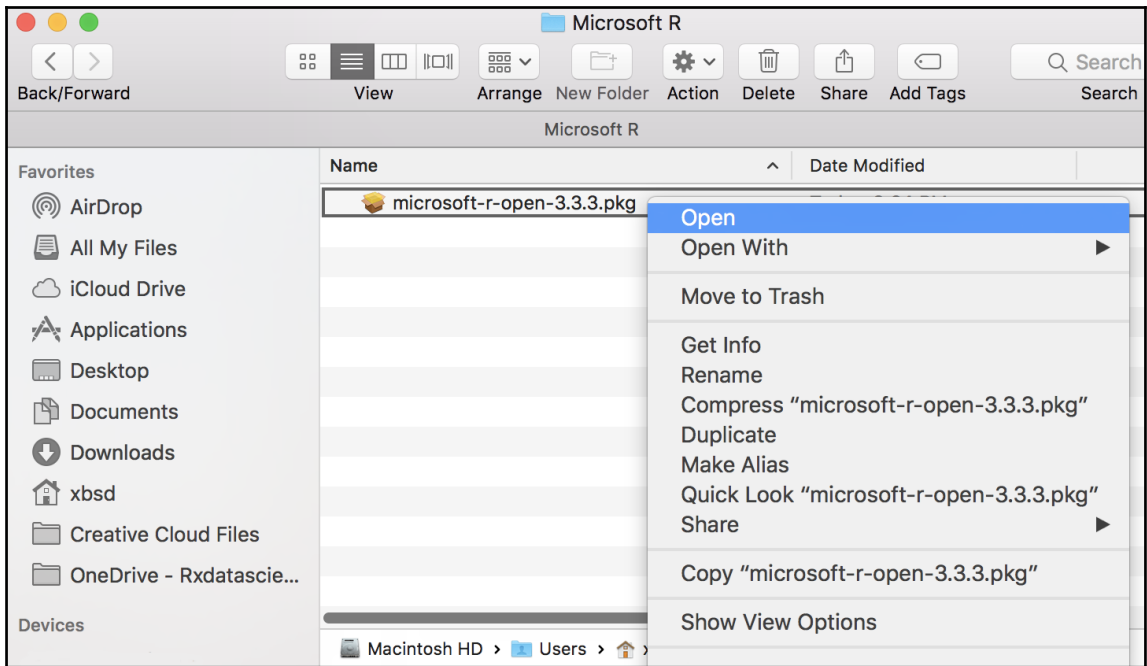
Microsoft R

Back/Forward

View

Arrange

New Folder

Action

Delete

Share

Add Tags

Search

Search

Microsoft R

Favorites

AirDrop

All My Files

iCloud Drive

Applications

Desktop

Documents

Downloads

xbsd

Creative Cloud Files

OneDrive - Rxdatascie...

Devices

Name

Date Modified

microsoft-r-open-3.3.3.pkg

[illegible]

Open

Open With

Move to Trash

Get Info

Rename

Compress “microsoft-r-open-3.3.3.pkg”

Duplicate

Make Alias

Quick Look “microsoft-r-open-3.3.3.pkg”

Share

Copy “microsoft-r-open-3.3.3.pkg”

Show View Options

Macintosh HD › Users ›